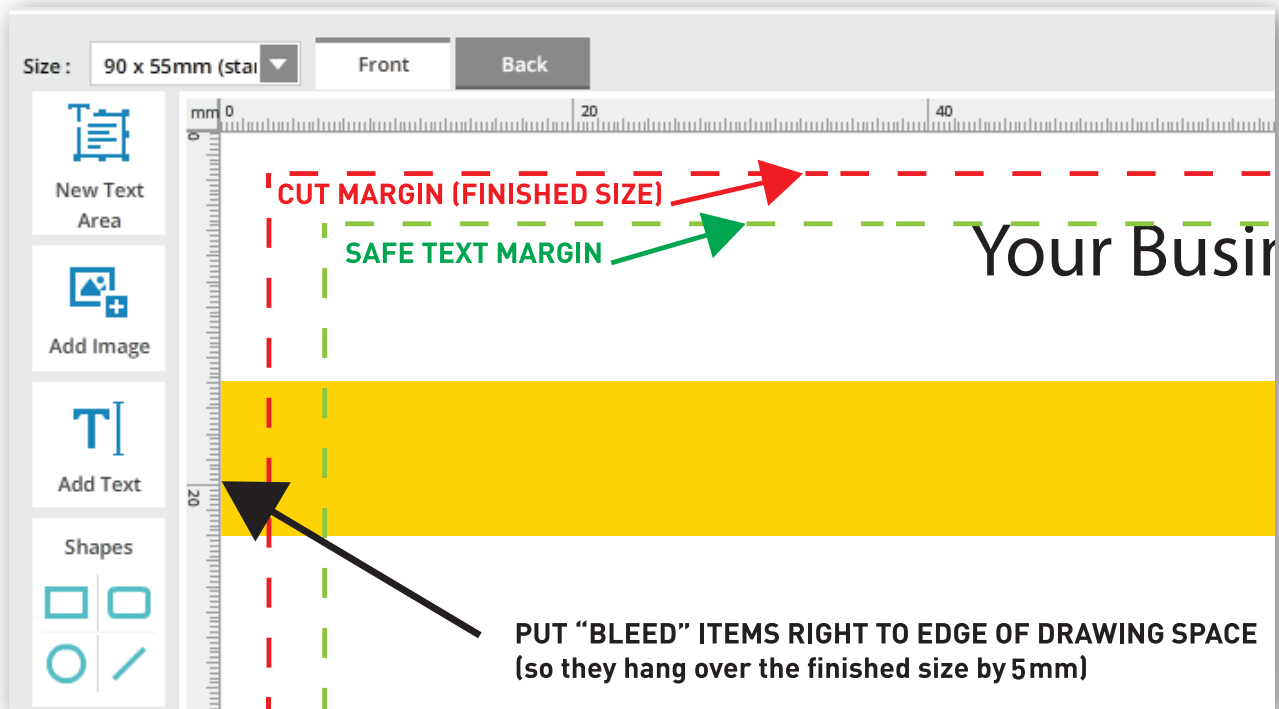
Size : 90 x 55mm (sta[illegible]

Front

Back

mm 0 20 40

0

20

New Text Area

Add Image

Add Text

Shapes

CUT MARGIN (FINISHED SIZE)

SAFE TEXT MARGIN

Your Busi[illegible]

PUT “BLEED” ITEMS RIGHT TO EDGE OF DRAWING SPACE (so they hang over the finished size by 5mm)